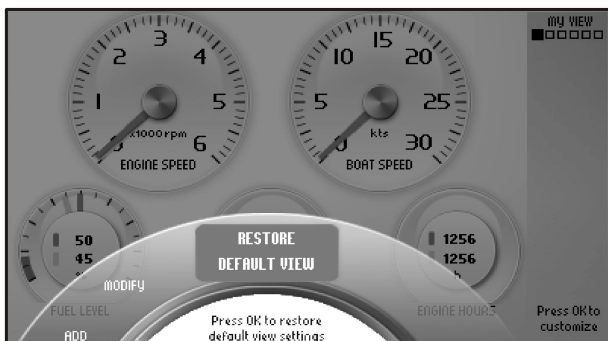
MY VIEW

3
2
4
1
5
0
6
x1000rpm
ENGINE SPEED

15
10
20
5
25
0
30
kts
BOAT SPEED

50
45
FUEL LEVEL
MODIFY
ADD

RESTORE
DEFAULT VIEW

Press OK to restore default view settings

1256
1256
ENGINE HOURS

Press OK to customize